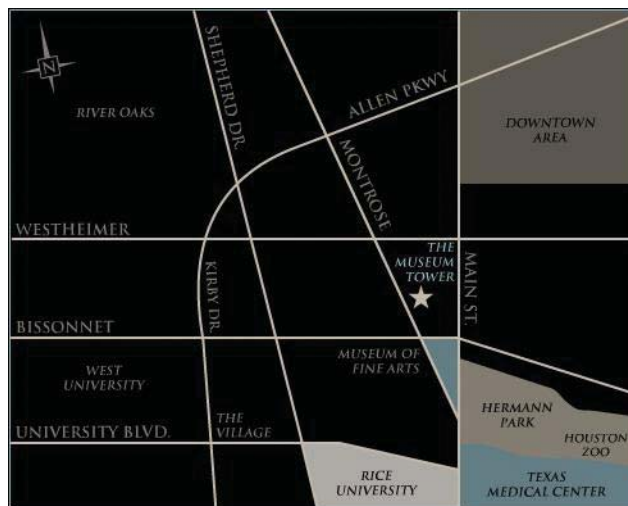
N

RIVER OAKS

SHEPHERD DR.

ALLEN PKWY

DOWNTOWN AREA

MONTROSE

WESTHEIMER

THE MUSEUM TOWER

KIRBY DR.

MAIN ST.

BISSONNET

MUSEUM OF FINE ARTS

WEST UNIVERSITY

HERMANN PARK

HOUSTON ZOO

UNIVERSITY BLVD.

THE VILLAGE

RICE UNIVERSITY

TEXAS MEDICAL CENTER